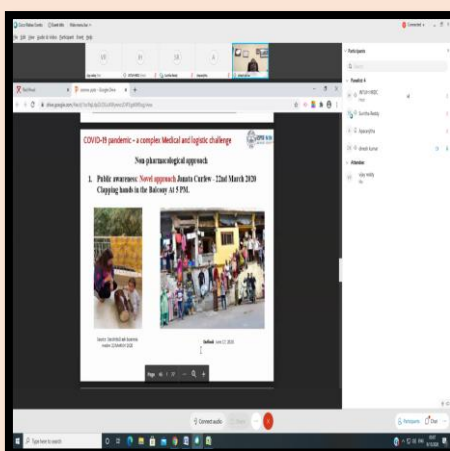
COVID-19 pandemic – a complex Medical and logistic challenge

Non pharmacological approach

1. Public awareness: Novel approach Janata Curfew : 22nd March 2020 Clapping hands in the Balcony At 5 PM.

Participants

Panelists

Attendees

Page 16 / 37

Connect audio

Participants

Chat

Type here to search